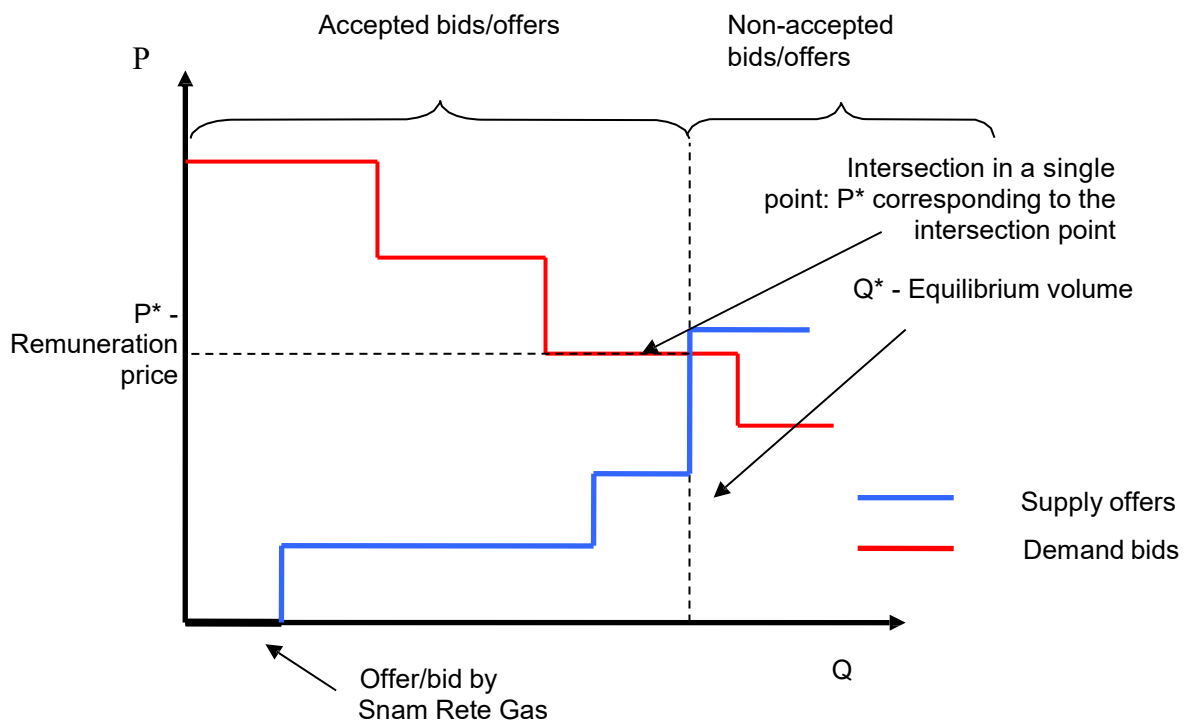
Accepted bids/offers

Non-accepted bids/offers

P

Intersection in a single point: P* corresponding to the intersection point

Q* - Equilibrium volume

P* - Remuneration price

Supply offers

Demand bids

Q

Offer/bid by Snam Rete Gas